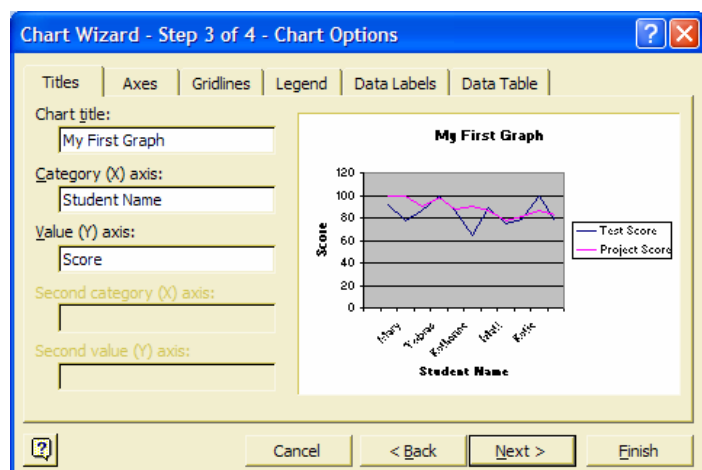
Chart Wizard - Step 3 of 4 - Chart Options

Titles | Axes | Gridlines | Legend | Data Labels | Data Table

Chart title:
My First Graph

Category (X) axis:
Student Name

Value (Y) axis:
Score

Second category (X) axis:

Second value (Y) axis:

My First Graph

120
100
80
60
40
20
0

Score

Mary
Tobias
Katherine
Isabel
Katie

Student Name

Test Score
Project Score

Cancel
< Back
Next >
Finish